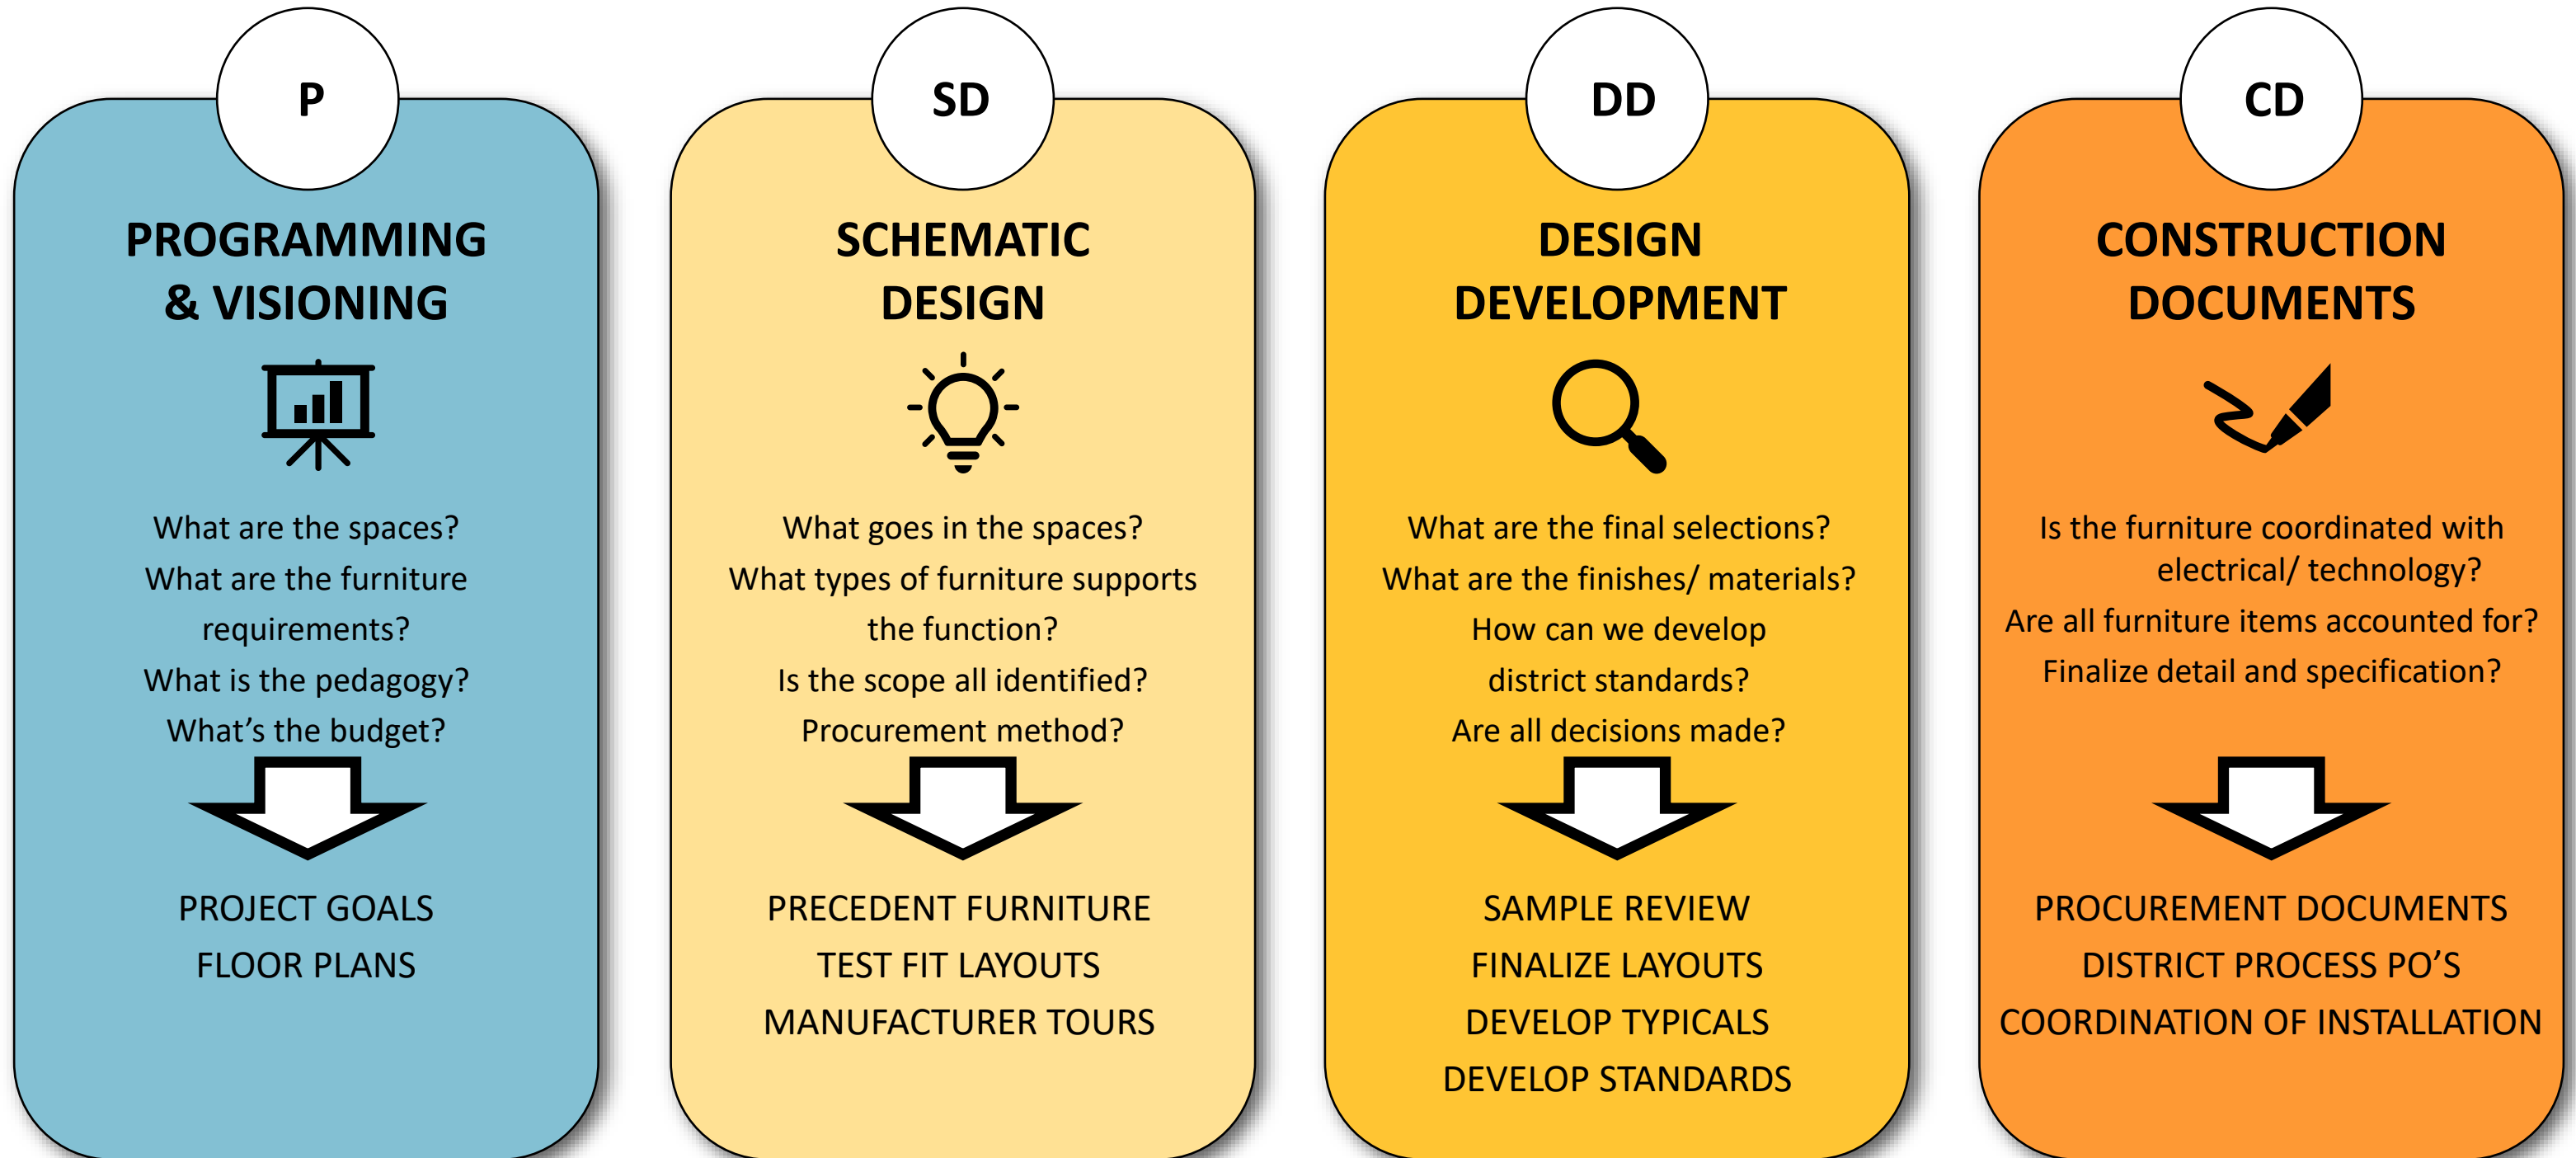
P

PROGRAMMING & VISIONING

What are the spaces?
What are the furniture requirements?
What is the pedagogy?
What's the budget?

PROJECT GOALS
FLOOR PLANS

SD

SCHEMATIC DESIGN

What goes in the spaces?
What types of furniture supports the function?
Is the scope all identified?
Procurement method?

PRECEDENT FURNITURE
TEST FIT LAYOUTS
MANUFACTURER TOURS

DD

DESIGN DEVELOPMENT

What are the final selections?
What are the finishes/ materials?
How can we develop district standards?
Are all decisions made?

SAMPLE REVIEW
FINALIZE LAYOUTS
DEVELOP TYPICALS
DEVELOP STANDARDS

CD

CONSTRUCTION DOCUMENTS

Is the furniture coordinated with electrical/ technology?
Are all furniture items accounted for?
Finalize detail and specification?

PROCUREMENT DOCUMENTS
DISTRICT PROCESS PO'S
COORDINATION OF INSTALLATION